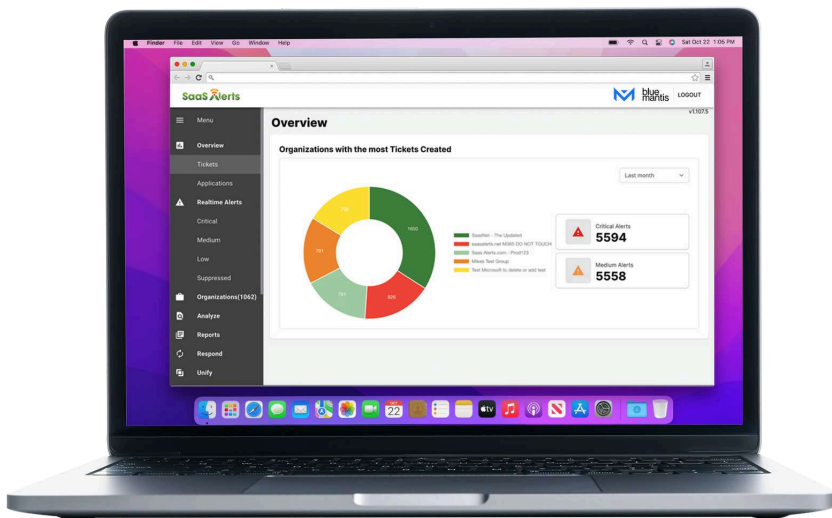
Finder File Edit View Go Window Help

Sat Oct 22 1:05 PM

SaaS Alerts

blue mantis

LOGOUT

v1.107.5

Menu

Overview

Tickets

Applications

Realtime Alerts

Critical

Medium

Low

Suppressed

Organizations(1062)

Analyze

Reports

Respond

Unify

Overview

Organizations with the most Tickets Created

Last month

1650

826

741

741

700

SaasNet - The Updated
saasalerts.net M365 DO NOT TOUCH
Saas Alerts.com - Prod123
Mikes Test Group
Test Microsoft to delete or add test

Critical Alerts
5594

Medium Alerts
5558

22